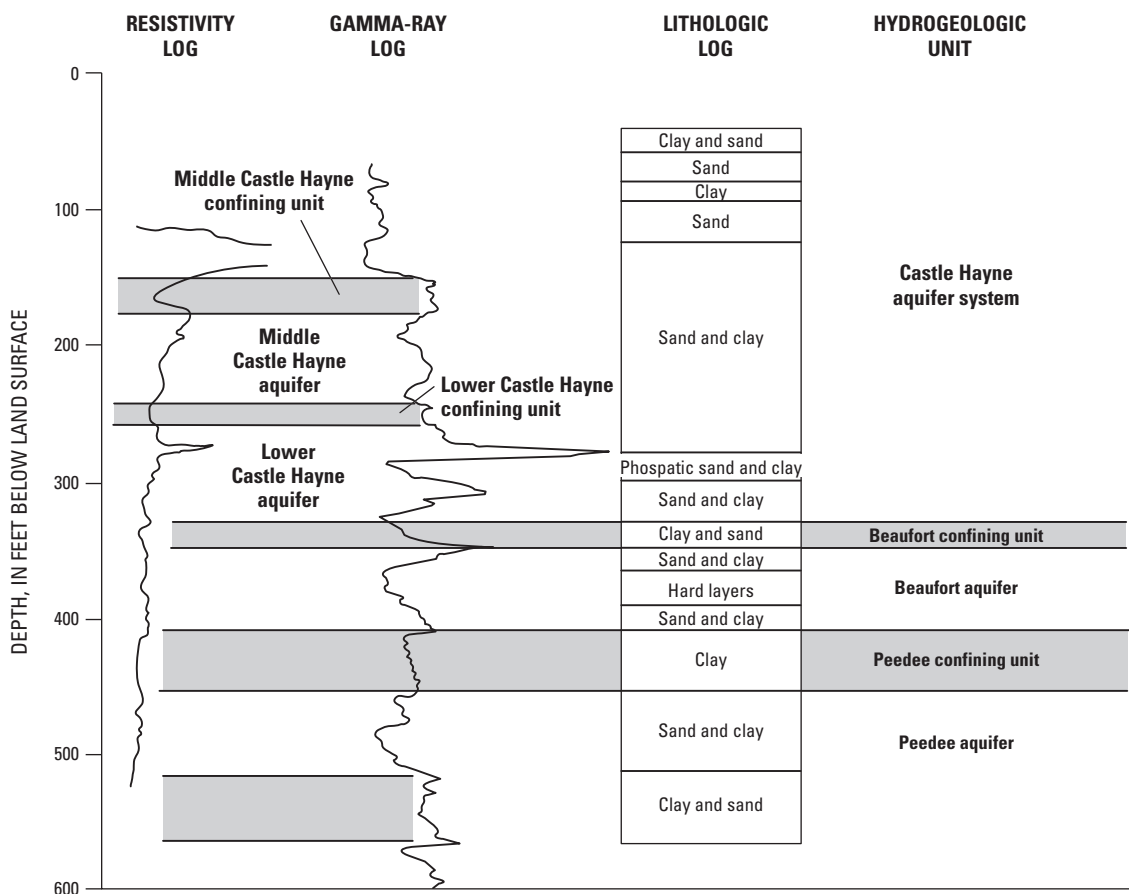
RESISTIVITY LOG

GAMMA-RAY LOG

LITHOLOGIC LOG

HYDROGEOLOGIC UNIT

DEPTH, IN FEET BELOW LAND SURFACE

0
100
200
300
400
500
600

Middle Castle Hayne confining unit

Middle Castle Hayne aquifer

Lower Castle Hayne confining unit

Lower Castle Hayne aquifer

Clay and sand
Sand
Clay
Sand
Sand and clay
Phospatic sand and clay
Sand and clay
Clay and sand
Sand and clay
Hard layers
Sand and clay
Clay
Sand and clay
Clay and sand

Castle Hayne aquifer system

Beaufort confining unit

Beaufort aquifer

Peedee confining unit

Peedee aquifer